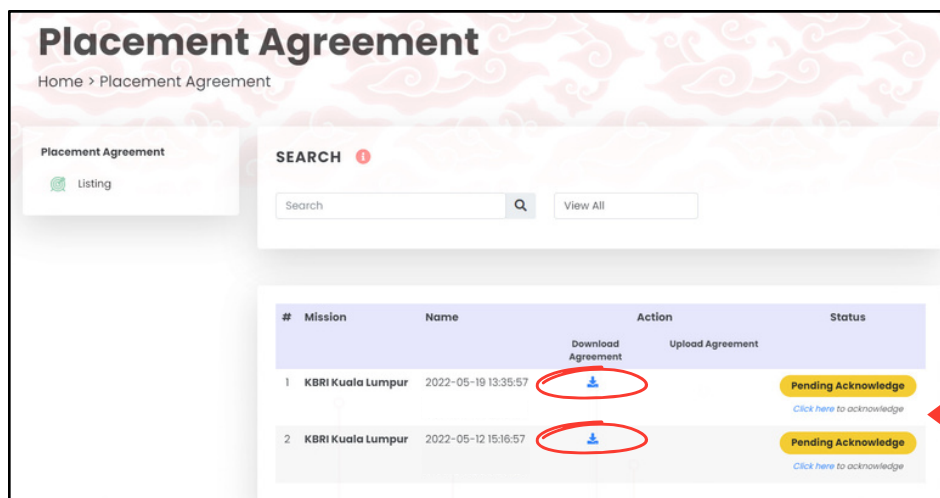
Placement Agreement

Home > Placement Agreement

Placement Agreement

Listing

SEARCH

Search

View All

| # | Mission | Name | Action: Download Agreement | Action: Upload Agreement | Status |
|---|---|---|---|---|---|
| 1 | KBRI Kuala Lumpur | 2022-05-19 13:35:57 | | | Pending Acknowledge<br>Click here to acknowledge |
| 2 | KBRI Kuala Lumpur | 2022-05-12 15:16:57 | | | Pending Acknowledge<br>Click here to acknowledge |